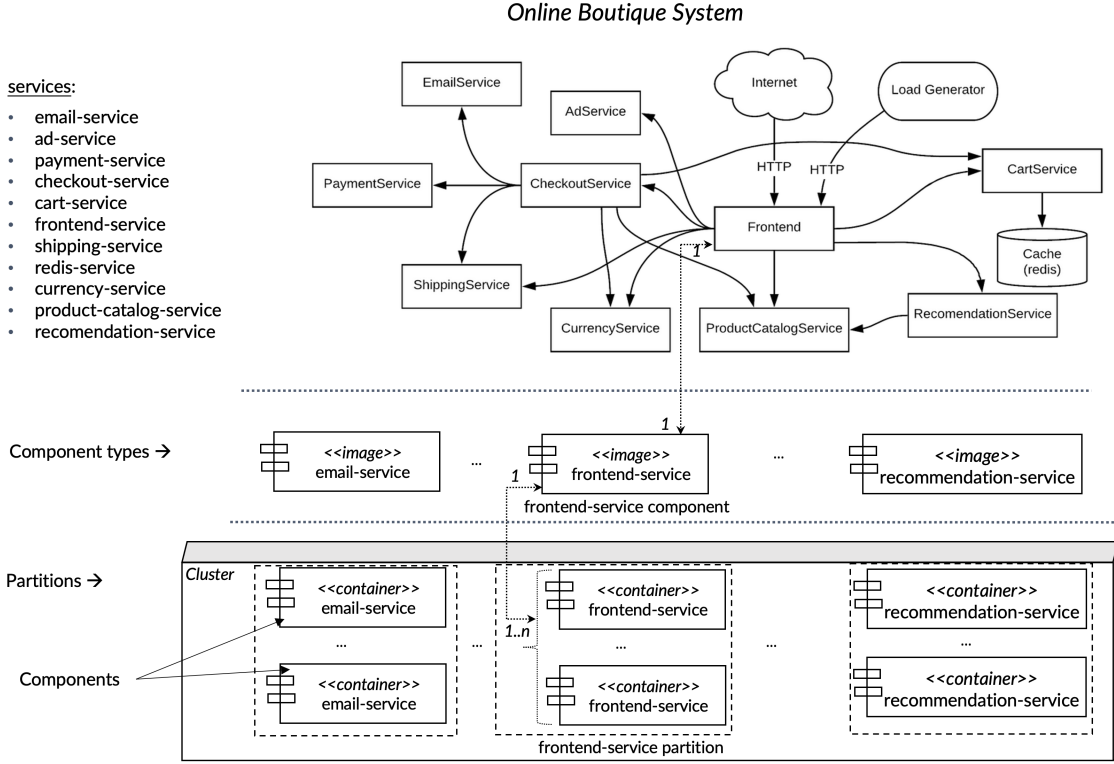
Online Boutique System

services:
- email-service
- ad-service
- payment-service
- checkout-service
- cart-service
- frontend-service
- shipping-service
- redis-service
- currency-service
- product-catalog-service
- recomendation-service

EmailService
AdService
Internet
Load Generator
HTTP
HTTP
PaymentService
CheckoutService
CartService
Frontend
1
Cache (redis)
ShippingService
CurrencyService
ProductCatalogService
RecomendationService

Component types →
1
<<image>> email-service
...
<<image>> frontend-service
...
<<image>> recommendation-service
1
frontend-service component

Partitions →
Cluster
<<container>> email-service
...
<<container>> email-service
Components
...
1..n
<<container>> frontend-service
...
<<container>> frontend-service
...
<<container>> recommendation-service
...
<<container>> recommendation-service
frontend-service partition